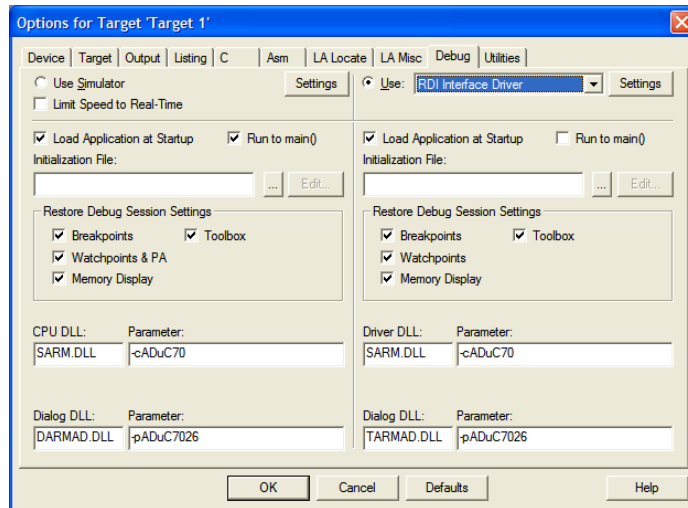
Options for Target 'Target 1'

Device | Target | Output | Listing | C | Asm | LA Locate | LA Misc | Debug | Utilities

Use Simulator
Settings
Limit Speed to Real-Time

Load Application at Startup
Run to main()
Initialization File:
...
Edit...

Restore Debug Session Settings
Breakpoints
Toolbox
Watchpoints & PA
Memory Display

CPU DLL: SARM.DLL
Parameter: -cADuC70

Dialog DLL: DARMAD.DLL
Parameter: -pADuC7026

Use: RDI Interface Driver
Settings

Load Application at Startup
Run to main()
Initialization File:
...
Edit...

Restore Debug Session Settings
Breakpoints
Toolbox
Watchpoints
Memory Display

Driver DLL: SARM.DLL
Parameter: -cADuC70

Dialog DLL: TARMAD.DLL
Parameter: -pADuC7026

OK
Cancel
Defaults
Help